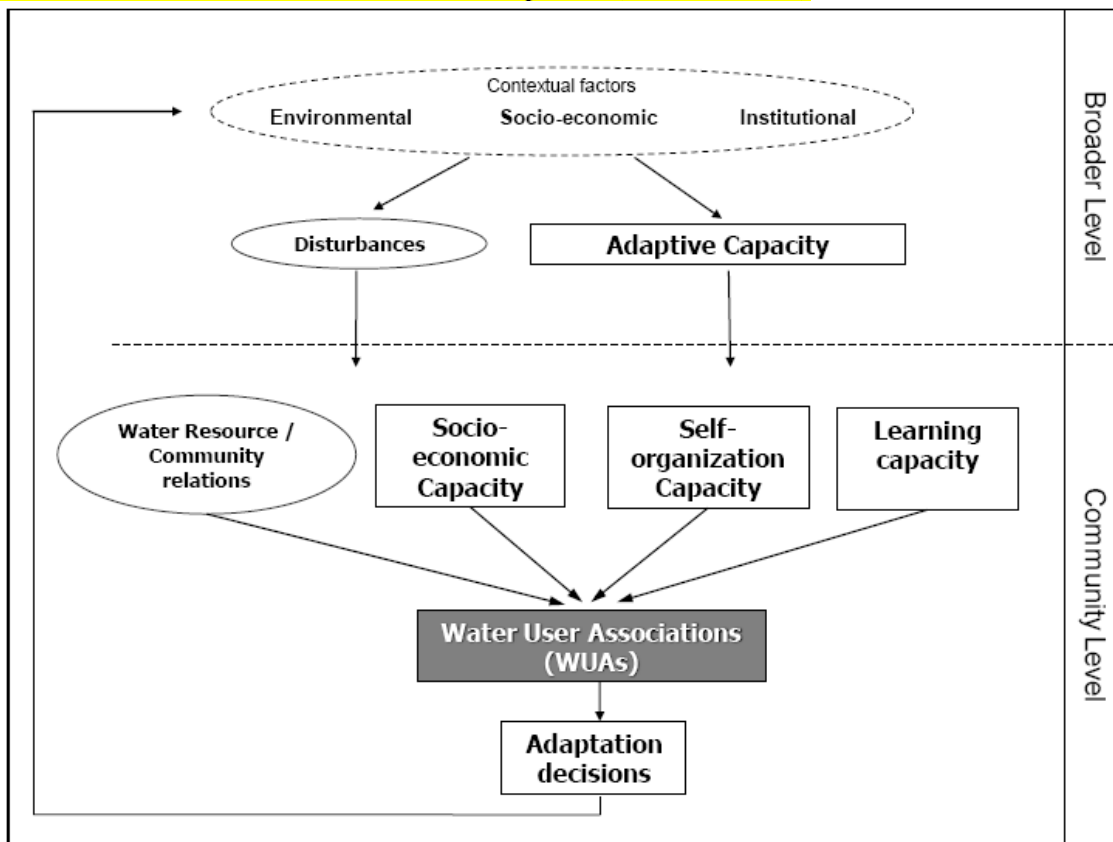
Contextual factors
Environmental
Socio-economic
Institutional

Broader Level

Disturbances

Adaptive Capacity

Water Resource / Community relations

Socio-economic Capacity

Self-organization Capacity

Learning capacity

Community Level

Water User Associations (WUAs)

Adaptation decisions